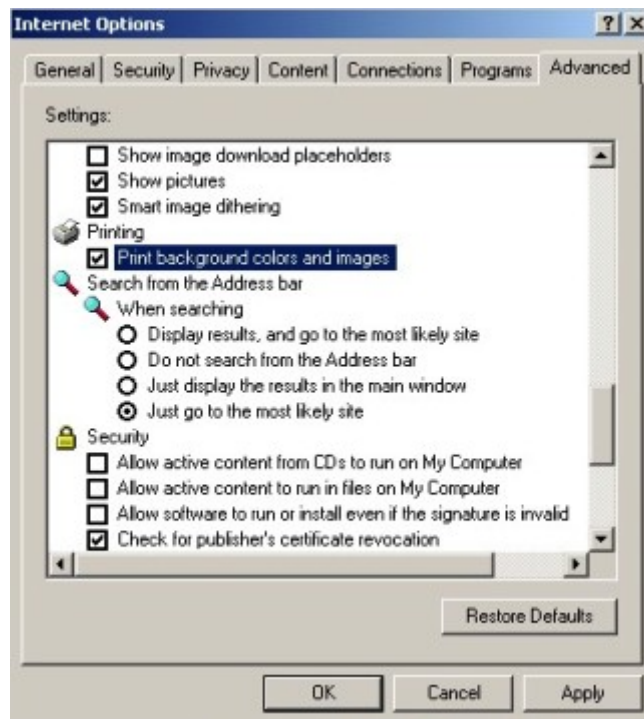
Internet Options

?

General | Security | Privacy | Content | Connections | Programs | Advanced

Settings:

Show image download placeholders
Show pictures
Smart image dithering
Printing
Print background colors and images
Search from the Address bar
When searching
Display results, and go to the most likely site
Do not search from the Address bar
Just display the results in the main window
Just go to the most likely site
Security
Allow active content from CDs to run on My Computer
Allow active content to run in files on My Computer
Allow software to run or install even if the signature is invalid
Check for publisher's certificate revocation

Restore Defaults

OK | Cancel | Apply